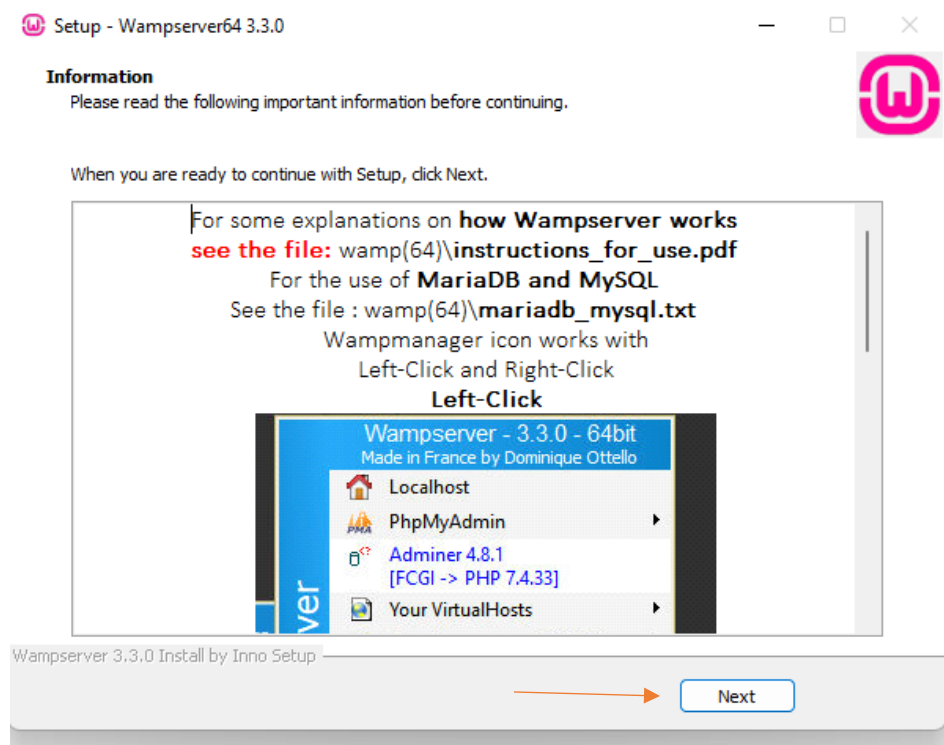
Setup - Wampserver64 3.3.0

Information
Please read the following important information before continuing.

When you are ready to continue with Setup, click Next.

For some explanations on how Wampserver works
see the file: wamp(64)\instructions_for_use.pdf
For the use of MariaDB and MySQL
See the file : wamp(64)\mariadb_mysql.txt
Wampmanager icon works with
Left-Click and Right-Click
Left-Click

Wampserver - 3.3.0 - 64bit
Made in France by Dominique Ottello
Localhost
PhpMyAdmin
Adminer 4.8.1
[FCGI -> PHP 7.4.33]
Your VirtualHosts
ver

Wampserver 3.3.0 Install by Inno Setup

Next